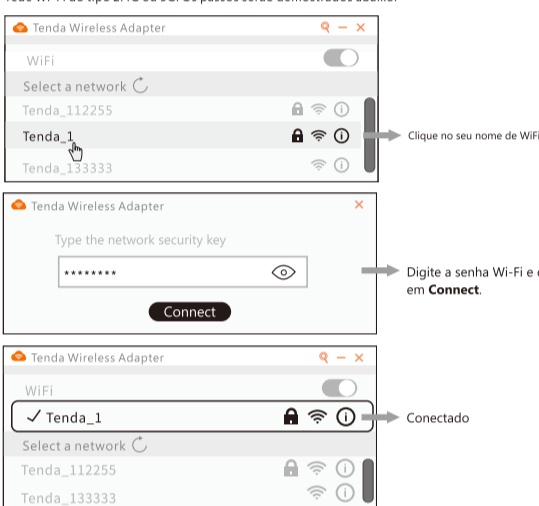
Tenda Wireless Adapter

WiFi

Select a network

Tenda_112255

Tenda_1

Tenda_133333

Clique no seu nome de WiFi

Tenda Wireless Adapter

Type the network security key

********

Connect

Digite a senha Wi-Fi e c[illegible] em **Connect**.

Tenda Wireless Adapter

WiFi

✓ Tenda_1

Select a network

Tenda_112255

Tenda_133333

Conectado